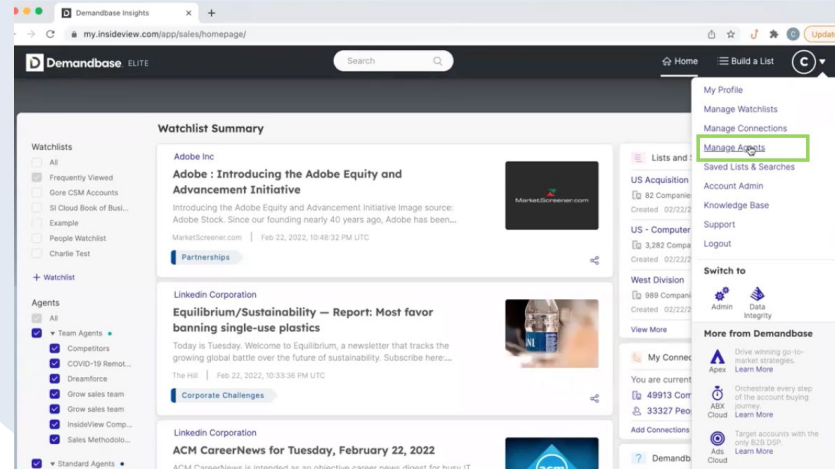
Demandbase Insights × +

my.insideview.com/app/sales/homepage/

Update

Demandbase ELITE

Search

Home Build a List C

Watchlist Summary

Watchlists
All
Frequently Viewed
Gore CSM Accounts
SI Cloud Book of Busi...
Example
People Watchlist
Charlie Test
+ Watchlist

Agents
All
Team Agents
Competitors
COVID-19 Remot...
Dreamforce
Grow sales team
Grow sales team
InsideView Comp...
Sales Methodolo...
Standard Agents

Adobe Inc
Adobe : Introducing the Adobe Equity and Advancement Initiative
Introducing the Adobe Equity and Advancement Initiative Image source: Adobe Stock. Since our founding nearly 40 years ago, Adobe has been...
MarketScreener.com | Feb 22, 2022, 10:48:32 PM UTC
Partnerships

MarketScreener.com

Linkedin Corporation
Equilibrium/Sustainability — Report: Most favor banning single-use plastics
Today is Tuesday. Welcome to Equilibrium, a newsletter that tracks the growing global battle over the future of sustainability. Subscribe here:...
The Hill | Feb 22, 2022, 10:33:36 PM UTC
Corporate Challenges

Linkedin Corporation
ACM CareerNews for Tuesday, February 22, 2022
ACM CareerNews is intended as an objective career news digest for busy IT

Lists and S
US Acquisition
82 Companie
Created 02/22/2
US - Computer
3,282 Compa
Created 02/22/2
West Division
989 Companie
Created 02/22/2
View More

My Conne
You are current
49913 Com
33327 Peo
Add Connections

Demandb

My Profile
Manage Watchlists
Manage Connections
Manage Agents
Saved Lists & Searches
Account Admin
Knowledge Base
Support
Logout

Switch to
Admin
Data Integrity

More from Demandbase
Apex
Drive winning go-to-market strategies.
Learn More
ABX Cloud
Orchestrate every step of the account buying journey.
Learn More
Ads Cloud
Target accounts with the only B2B DSP.
Learn More